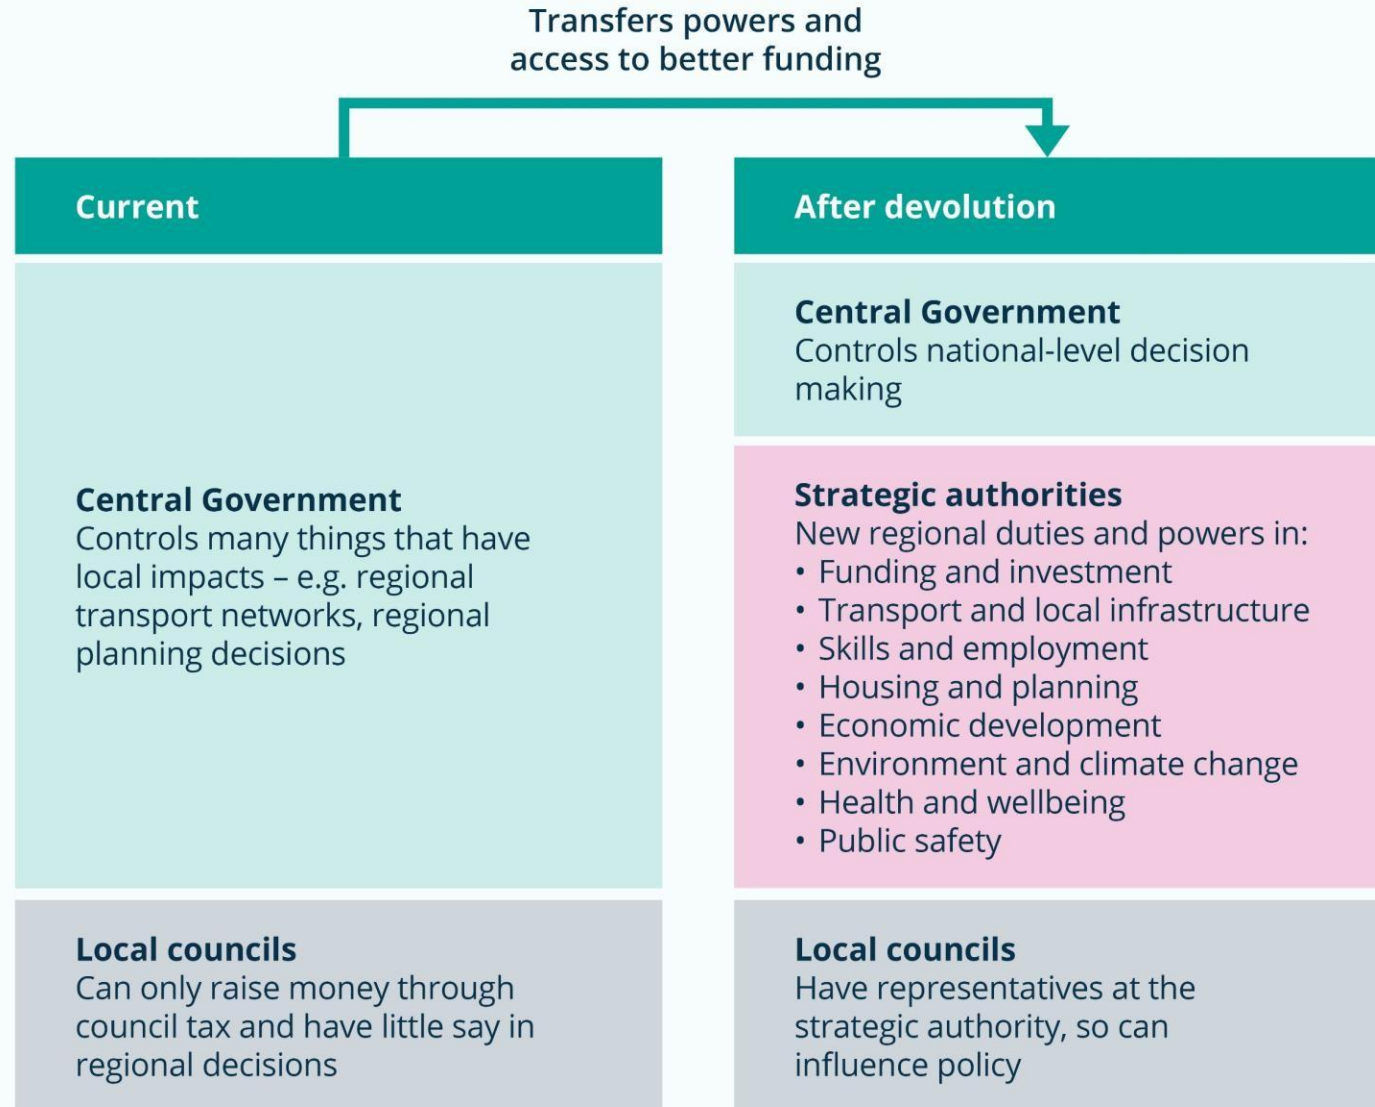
Transfers powers and access to better funding

Current

Central Government
Controls many things that have local impacts – e.g. regional transport networks, regional planning decisions

Local councils
Can only raise money through council tax and have little say in regional decisions

After devolution

Central Government
Controls national-level decision making

Strategic authorities
New regional duties and powers in:
• Funding and investment
• Transport and local infrastructure
• Skills and employment
• Housing and planning
• Economic development
• Environment and climate change
• Health and wellbeing
• Public safety

Local councils
Have representatives at the strategic authority, so can influence policy